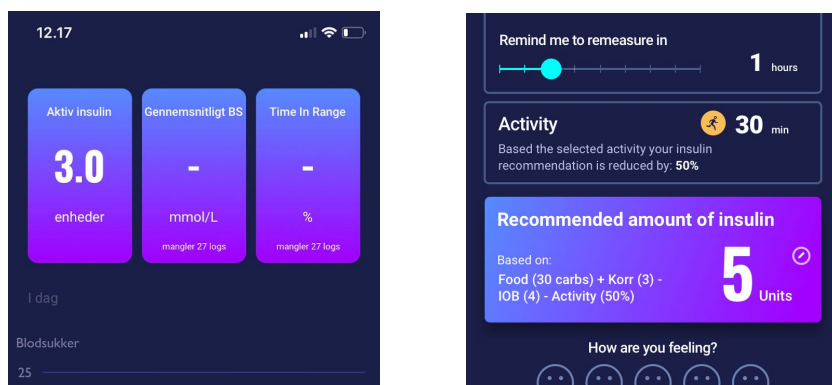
12.17

Aktiv insulin
3.0
enheder

Gennemsnitligt BS
-
mmol/L
mangler 27 logs

Time In Range
-
%
mangler 27 logs

I dag

Blodsukker

25

Remind me to remeasure in
1 hours

Activity
30 min
Based the selected activity your insulin recommendation is reduced by: 50%

Recommended amount of insulin
Based on:
Food (30 carbs) + Korr (3) - IOB (4) - Activity (50%)
5 Units

How are you feeling?